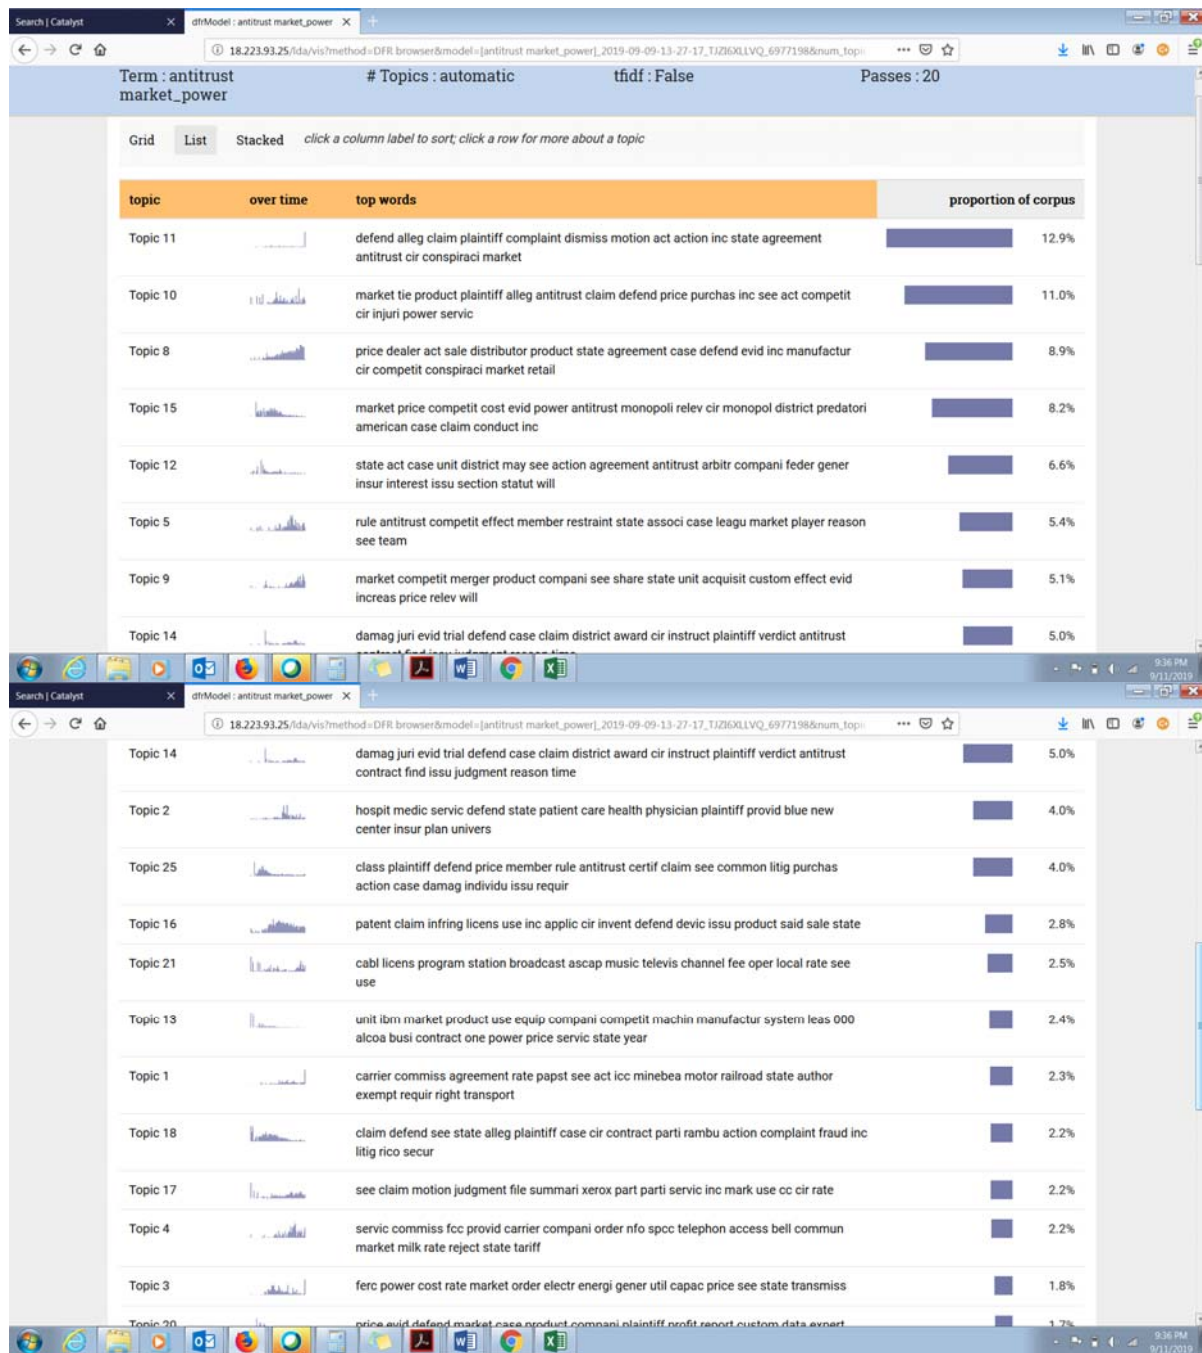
Search | Catalyst
dfrModel : antitrust market_power
18.223.93.25/lda/vis?method=DFR browser&model=[antitrust market_power]_2019-09-09-13-27-17_TJZ6XLLVQ_6977198&num_topi

Term : antitrust market_power
# Topics : automatic
tfidf : False
Passes : 20

Grid List Stacked click a column label to sort; click a row for more about a topic

| topic | over time | top words | proportion of corpus |
|---|---|---|---|
| Topic 11 | | defend alleg claim plaintiff complaint dismiss motion act action inc state agreement antitrust cir conspiraci market | 12.9% |
| Topic 10 | | market tie product plaintiff alleg antitrust claim defend price purchas inc see act competit cir injuri power servic | 11.0% |
| Topic 8 | | price dealer act sale distributor product state agreement case defend evid inc manufactur cir competit conspiraci market retail | 8.9% |
| Topic 15 | | market price competit cost evid power antitrust monopoli relev cir monopol district predatori american case claim conduct inc | 8.2% |
| Topic 12 | | state act case unit district may see action agreement antitrust arbitr compani feder gener insur interest issu section statut will | 6.6% |
| Topic 5 | | rule antitrust competit effect member restraint state associ case leagu market player reason see team | 5.4% |
| Topic 9 | | market competit merger product compani see share state unit acquisit custom effect evid increas price relev will | 5.1% |
| Topic 14 | | damag juri evid trial defend case claim district award cir instruct plaintiff verdict antitrust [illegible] | 5.0% |

9:36 PM
9/11/2019

Search | Catalyst
dfrModel : antitrust market_power
18.223.93.25/lda/vis?method=DFR browser&model=[antitrust market_power]_2019-09-09-13-27-17_TJZ6XLLVQ_6977198&num_topi

| | | | |
|---|---|---|---|
| Topic 14 | | damag juri evid trial defend case claim district award cir instruct plaintiff verdict antitrust contract find issu judgment reason time | 5.0% |
| Topic 2 | | hospit medic servic defend state patient care health physician plaintiff provid blue new center insur plan univers | 4.0% |
| Topic 25 | | class plaintiff defend price member rule antitrust certif claim see common litig purchas action case damag individu issu requir | 4.0% |
| Topic 16 | | patent claim infring licens use inc applic cir invent defend devic issu product said sale state | 2.8% |
| Topic 21 | | cabl licens program station broadcast ascap music televis channel fee oper local rate see use | 2.5% |
| Topic 13 | | unit ibm market product use equip compani competit machin manufactur system leas 000 alcoa busi contract one power price servic state year | 2.4% |
| Topic 1 | | carrier commiss agreement rate papst see act icc minebea motor railroad state author exempt requir right transport | 2.3% |
| Topic 18 | | claim defend see state alleg plaintiff case cir contract parti rambu action complaint fraud inc litig rico secur | 2.2% |
| Topic 17 | | see claim motion judgment file summari xerox part parti servic inc mark use cc cir rate | 2.2% |
| Topic 4 | | servic commiss fcc provid carrier compani order nfo spcc telephon access bell commun market milk rate reject state tariff | 2.2% |
| Topic 3 | | ferc power cost rate market order electr energi gener util capac price see state transmiss | 1.8% |
| Topic 20 | | price evid defend market case product compani plaintiff profit report custom data expert | 1.7% |

9:36 PM
9/11/2019